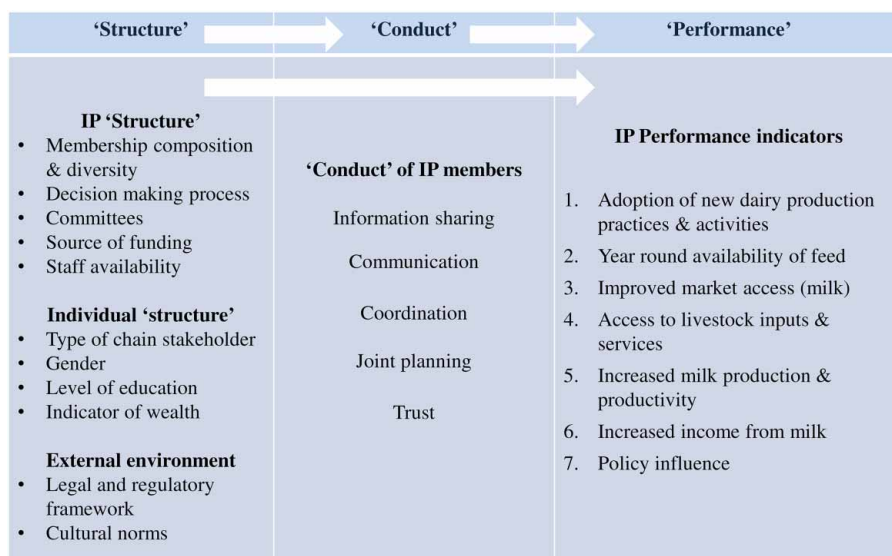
| 'Structure' | 'Conduct' | 'Performance' |
|---|---|---|
| **IP 'Structure'**<br>• Membership composition & diversity<br>• Decision making process<br>• Committees<br>• Source of funding<br>• Staff availability<br><br>**Individual 'structure'**<br>• Type of chain stakeholder<br>• Gender<br>• Level of education<br>• Indicator of wealth<br><br>**External environment**<br>• Legal and regulatory framework<br>• Cultural norms | **'Conduct' of IP members**<br><br>Information sharing<br><br>Communication<br><br>Coordination<br><br>Joint planning<br><br>Trust | **IP Performance indicators**<br><br>1. Adoption of new dairy production practices & activities<br>2. Year round availability of feed<br>3. Improved market access (milk)<br>4. Access to livestock inputs & services<br>5. Increased milk production & productivity<br>6. Increased income from milk<br>7. Policy influence |